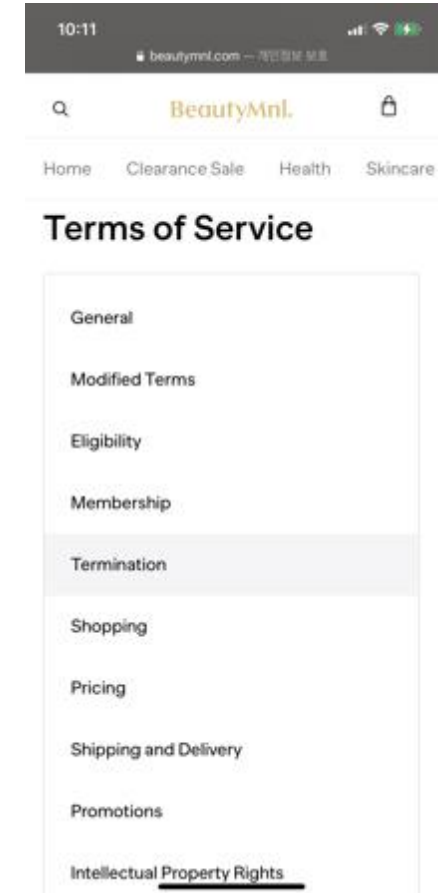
10:11

beautymnl.com — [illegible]

BeautyMnl.

Home Clearance Sale Health Skincare

Terms of Service

General

Modified Terms

Eligibility

Membership

Termination

Shopping

Pricing

Shipping and Delivery

Promotions

Intellectual Property Rights